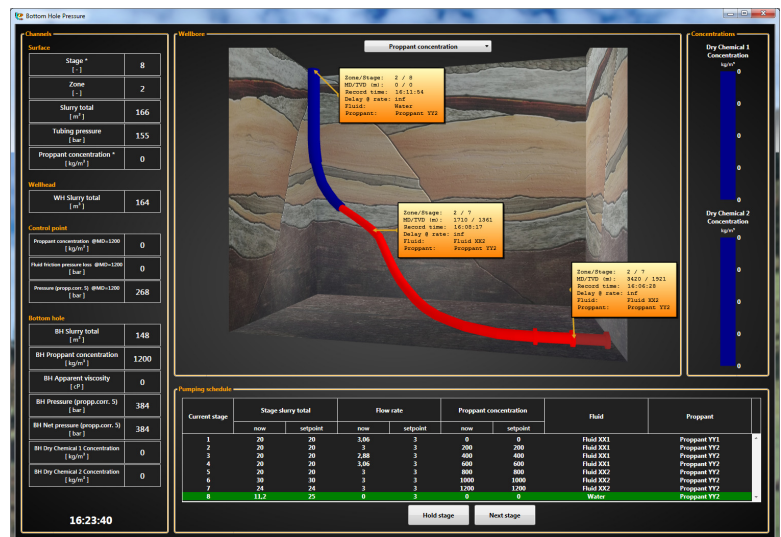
Bottom Hole Pressure

Channels

Surface

| | |
|---|---|
| Stage * [ - ] | 8 |
| Zone [ - ] | 2 |
| Slurry total [ $m^3$ ] | 166 |
| Tubing pressure [ bar ] | 155 |
| Proppant concentration * [ $kg/m^3$ ] | 0 |

Wellhead

| | |
|---|---|
| WH Slurry total [ $m^3$ ] | 164 |

Control point

| | |
|---|---|
| Proppant concentration @MD=1200 [ $kg/m^3$ ] | 0 |
| Fluid friction pressure loss @MD=1200 [ bar ] | 0 |
| Pressure (propp.corr. 5) @MD=1200 [ bar ] | 268 |

Bottom hole

| | |
|---|---|
| BH Slurry total [ $m^3$ ] | 148 |
| BH Proppant concentration [ $kg/m^3$ ] | 1200 |
| BH Apparent viscosity [ cP ] | 0 |
| BH Pressure (propp.corr. 5) [ bar ] | 384 |
| BH Net pressure (propp.corr. 5) [ bar ] | 384 |
| BH Dry Chemical 1 Concentration [ $kg/m^3$ ] | 0 |
| BH Dry Chemical 2 Concentration [ $kg/m^3$ ] | 0 |

16:23:40

Wellbore

Proppant concentration

Zone/Stage: 2 / 8
MD/TVD (m): 0 / 0
Record time: 16:11:54
Delay @ rate: inf
Fluid: Water
Proppant: Proppant YY2

Zone/Stage: 2 / 7
MD/TVD (m): 1710 / 1361
Record time: 16:08:17
Delay @ rate: inf
Fluid: Fluid XX2
Proppant: Proppant YY2

Zone/Stage: 2 / 7
MD/TVD (m): 3420 / 1921
Record time: 16:06:28
Delay @ rate: inf
Fluid: Fluid XX2
Proppant: Proppant YY2

Concentrations

Dry Chemical 1 Concentration
$kg/m^3$
0
0
0
0
0
0

Dry Chemical 2 Concentration
$kg/m^3$
0
0
0
0
0
0

Pumping schedule

| Current stage | Stage slurry total now | Stage slurry total setpoint | Flow rate now | Flow rate setpoint | Proppant concentration now | Proppant concentration setpoint | Fluid | Proppant |
|---|---|---|---|---|---|---|---|---|
| 1 | 20 | 20 | 3,06 | 3 | 0 | 0 | Fluid XX1 | Proppant YY1 |
| 2 | 20 | 20 | 3 | 3 | 200 | 200 | Fluid XX1 | Proppant YY2 |
| 3 | 20 | 20 | 2,88 | 3 | 400 | 400 | Fluid XX1 | Proppant YY2 |
| 4 | 20 | 20 | 3,06 | 3 | 600 | 600 | Fluid XX1 | Proppant YY2 |
| 5 | 20 | 20 | 3 | 3 | 800 | 800 | Fluid XX2 | Proppant YY2 |
| 6 | 30 | 30 | 3 | 3 | 1000 | 1000 | Fluid XX2 | Proppant YY2 |
| 7 | 24 | 24 | 3 | 3 | 1200 | 1200 | Fluid XX2 | Proppant YY2 |
| 8 | 11,2 | 25 | 0 | 3 | 0 | 0 | Water | Proppant YY2 |

Hold stage
Next stage